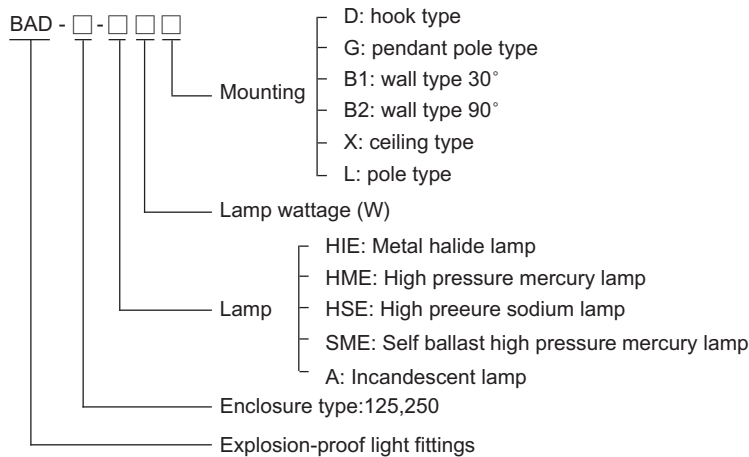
BAD - □ - □ □ □

Mounting
D: hook type
G: pendant pole type
B1: wall type 30°
B2: wall type 90°
X: ceiling type
L: pole type

Lamp wattage (W)

Lamp
HIE: Metal halide lamp
HME: High pressure mercury lamp
HSE: High preeure sodium lamp
SME: Self ballast high pressure mercury lamp
A: Incandescent lamp

Enclosure type:125,250

Explosion-proof light fittings